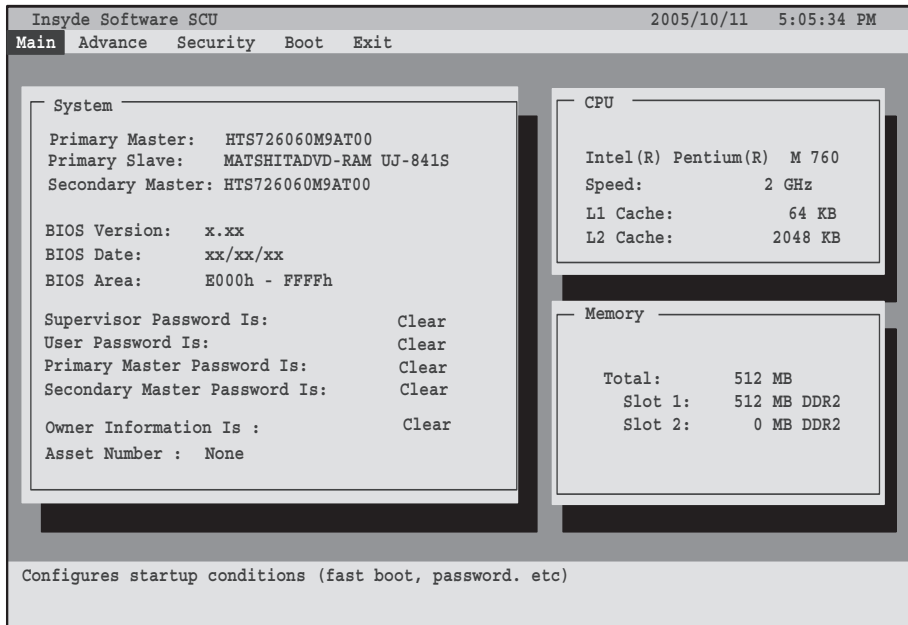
Insyde Software SCU 2005/10/11 5:05:34 PM

Main Advance Security Boot Exit

System

Primary Master: HTS726060M9AT00
Primary Slave: MATSHITADVD-RAM UJ-841S
Secondary Master: HTS726060M9AT00

BIOS Version: x.xx
BIOS Date: xx/xx/xx
BIOS Area: E000h - FFFFh

Supervisor Password Is: Clear
User Password Is: Clear
Primary Master Password Is: Clear
Secondary Master Password Is: Clear

Owner Information Is : Clear
Asset Number : None

CPU

Intel(R) Pentium(R) M 760
Speed: 2 GHz
L1 Cache: 64 KB
L2 Cache: 2048 KB

Memory

Total: 512 MB
Slot 1: 512 MB DDR2
Slot 2: 0 MB DDR2

Configures startup conditions (fast boot, password. etc)